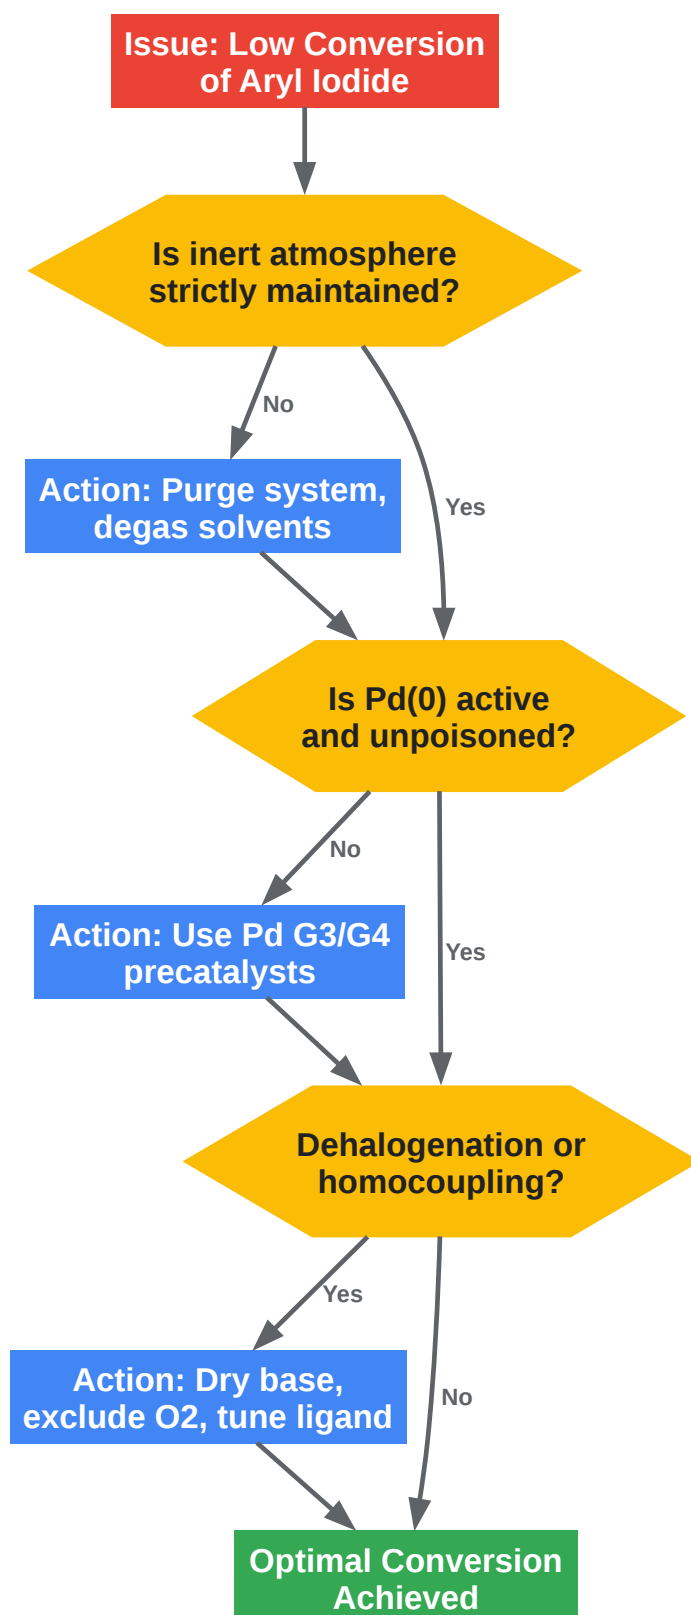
Issue: Low Conversion of Aryl Iodide

Is inert atmosphere strictly maintained?

No

Action: Purge system, degas solvents

Yes

Is Pd(0) active and unpoisoned?

No

Action: Use Pd G3/G4 precatalysts

Yes

Dehalogenation or homocoupling?

Yes

Action: Dry base, exclude O2, tune ligand

No

Optimal Conversion Achieved